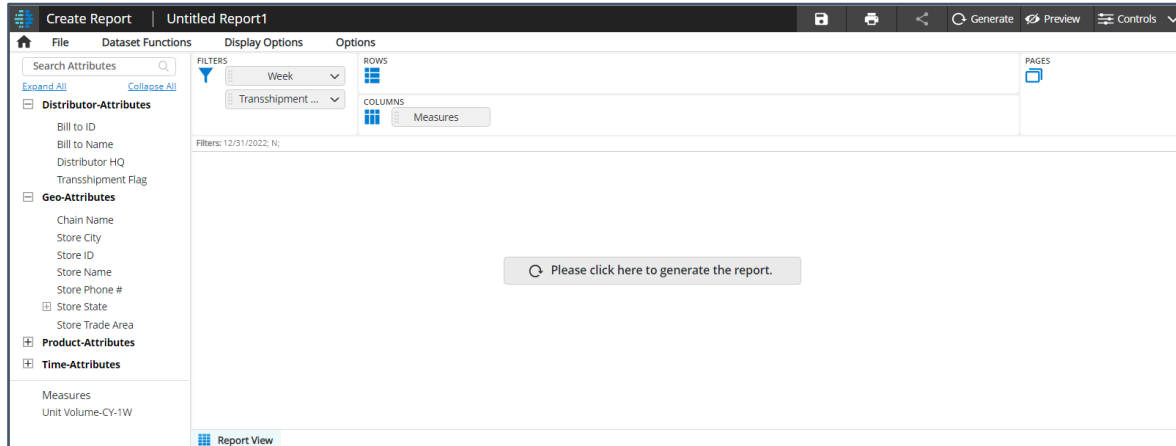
Create Report | Untitled Report1

Generate Preview Controls

File Dataset Functions Display Options Options

Search Attributes

Expand All Collapse All

Distributor-Attributes

Bill to ID
Bill to Name
Distributor HQ
Transshipment Flag

Geo-Attributes

Chain Name
Store City
Store ID
Store Name
Store Phone #
Store State
Store Trade Area

Product-Attributes

Time-Attributes

Measures
Unit Volume-CY-1W

FILTERS

Week

Transshipment ...

ROWS

COLUMNS

Measures

PAGES

Filters: 12/31/2022; N;

Please click here to generate the report.

Report View